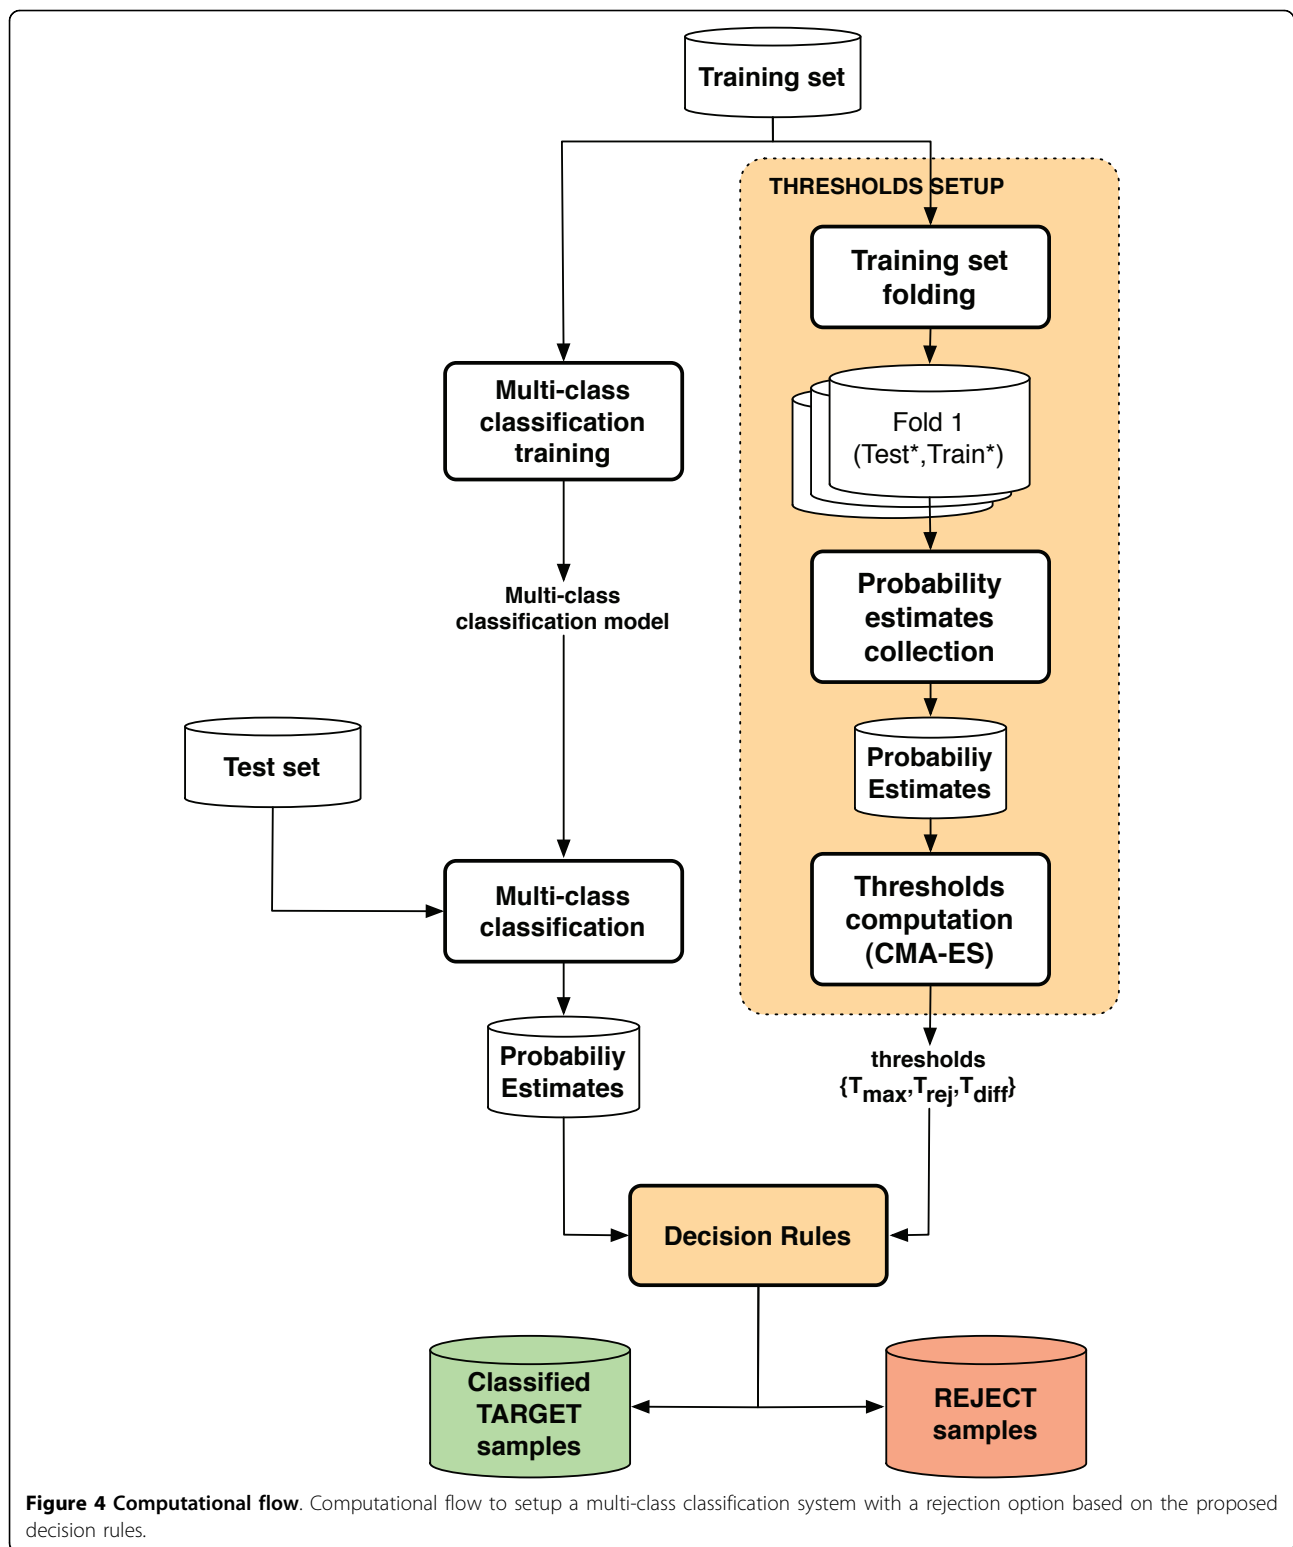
Training set

THRESHOLDS SETUP

Training set folding

Multi-class classification training

Fold 1 (Test*,Train*)

Probability estimates collection

Multi-class classification model

Probabiliy Estimates

Test set

Thresholds computation (CMA-ES)

Multi-class classification

Probabiliy Estimates

thresholds $\{T_{max}, T_{rej}, T_{diff}\}$

Decision Rules

Classified TARGET samples

REJECT samples

**Figure 4 Computational flow**. Computational flow to setup a multi-class classification system with a rejection option based on the proposed decision rules.